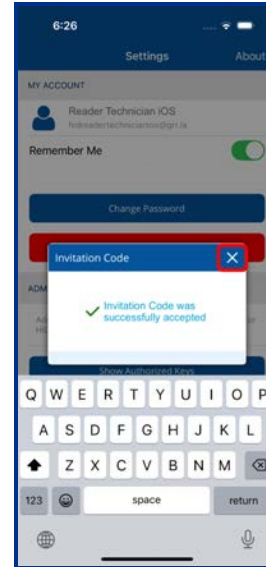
6:26

Settings

About

MY ACCOUNT

Reader Technician iOS

hidreadertechnicianios@gri.la

Remember Me

Change Password

ADM

Invitation Code

Invitation Code was successfully accepted

Show Authorized Keys

Q W E R T Y U I O P

A S D F G H J K L

Z X C V B N M

123

space

return